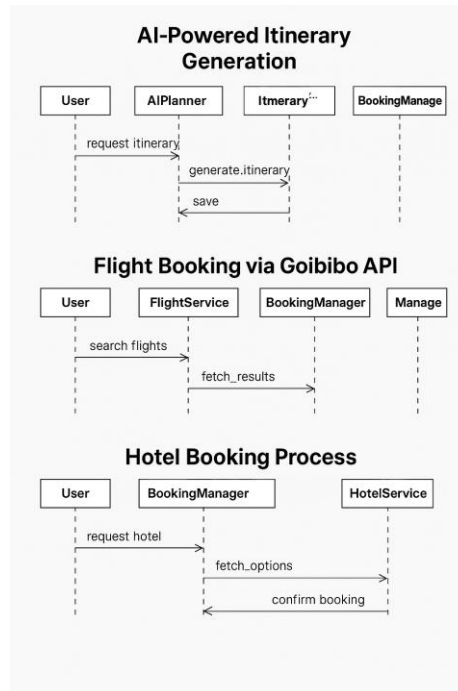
AI-Powered Itinerary Generation

User

AIPlanner

Itmerary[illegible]

BookingManage

request itinerary

generate.itinerary

save

Flight Booking via Goibibo API

User

FlightService

BookingManager

Manage

search flights

fetch_results

Hotel Booking Process

User

BookingManager

HotelService

request hotel

fetch_options

confirm booking